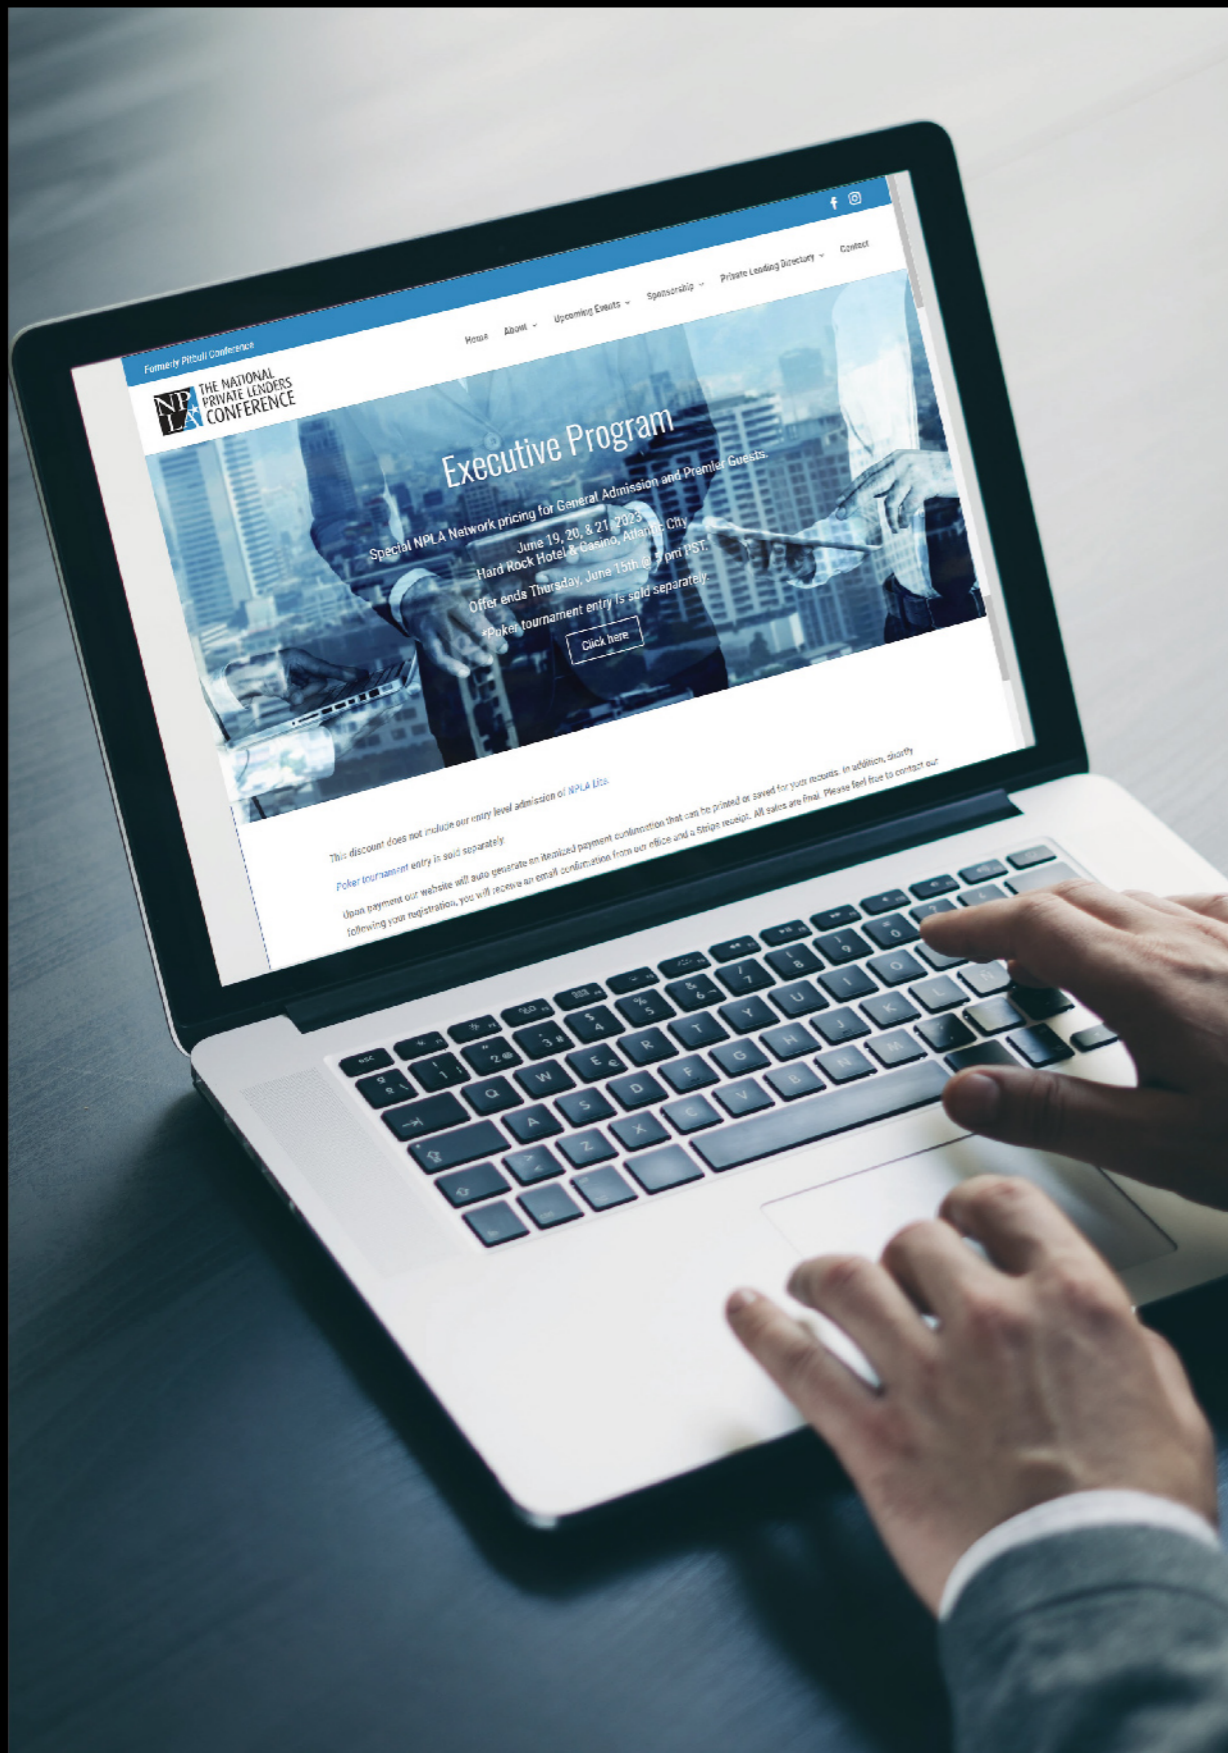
Formerly Pitbull Conference

NPLA THE NATIONAL PRIVATE LENDERS CONFERENCE

Home About Upcoming Events Sponsorship Private Lending Directory Contact

Executive Program

Special NPLA Network pricing for General Admission and Premier Guests.

June 19, 20, & 21, 2023
Hard Rock Hotel & Casino, Atlantic City

Offer ends Thursday, June 15th @ 5pm PST.

*Poker tournament entry is sold separately.

Click here

This discount does not include our entry level admission of NPLA Lite.

Poker tournament entry is sold separately.

Upon payment our website will auto generate an itemized payment confirmation that can be printed or saved for your records. In addition, shortly following your registration, you will receive an email confirmation from our office and a Stripe receipt. All sales are final. Please feel free to contact our